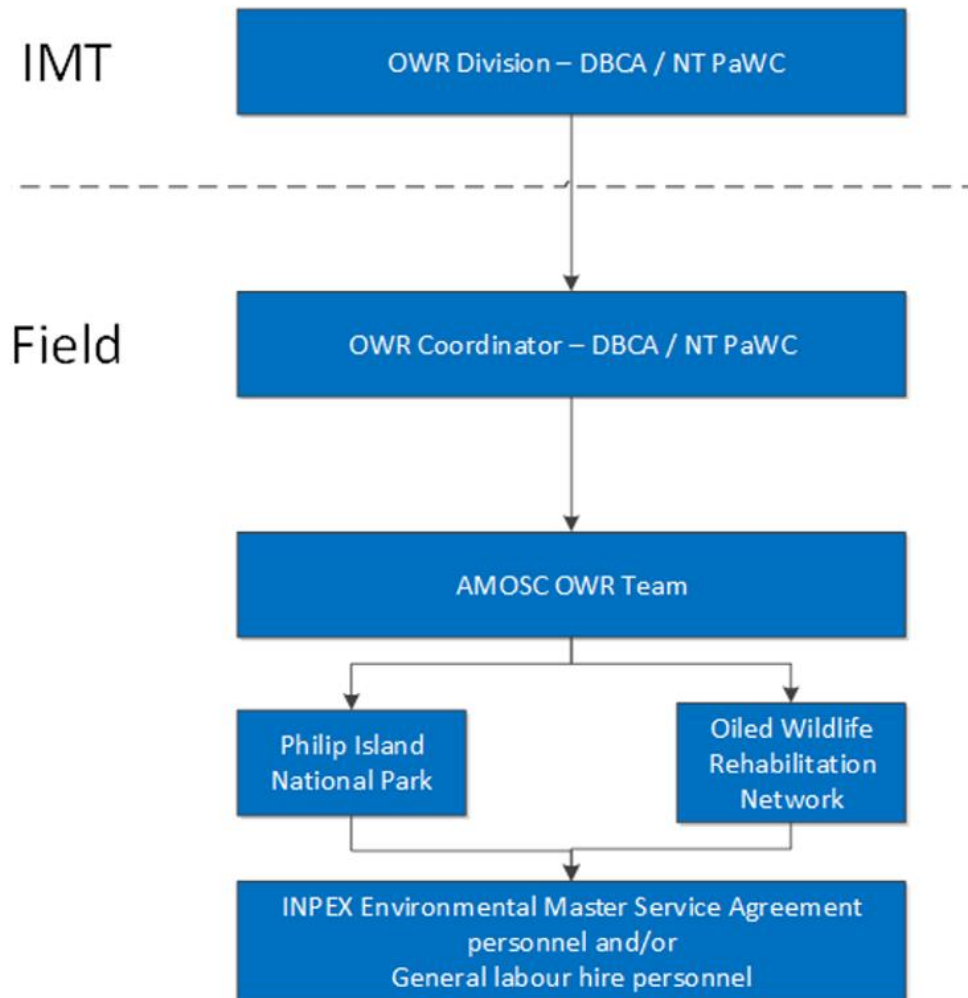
IMT

OWR Division – DBCA / NT PaWC

Field

OWR Coordinator – DBCA / NT PaWC

AMOSC OWR Team

Philip Island National Park

Oiled Wildlife Rehabilitation Network

INPEX Environmental Master Service Agreement personnel and/or General labour hire personnel